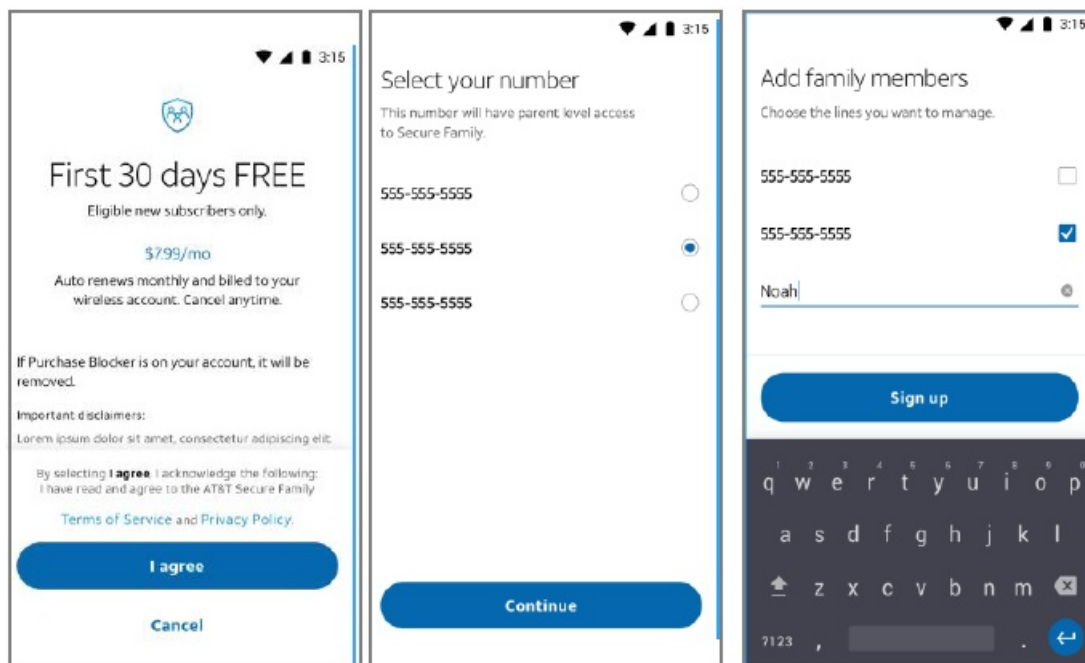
3:15

First 30 days FREE

Eligible new subscribers only.

$7.99/mo

Auto renews monthly and billed to your wireless account. Cancel anytime.

If Purchase Blocker is on your account, it will be removed.

Important disclaimers:

Lorem ipsum dolor sit amet, consectetur adipiscing elit

By selecting **I agree**, I acknowledge the following: I have read and agree to the AT&T Secure Family Terms of Service and Privacy Policy.

I agree

Cancel

3:15

Select your number

This number will have parent level access to Secure Family.

555-555-5555

555-555-5555

555-555-5555

Continue

3:15

Add family members

Choose the lines you want to manage.

555-555-5555

555-555-5555

Noah

Sign up

q w e r t y u i o p

a s d f g h j k l

z x c v b n m

?123 , .